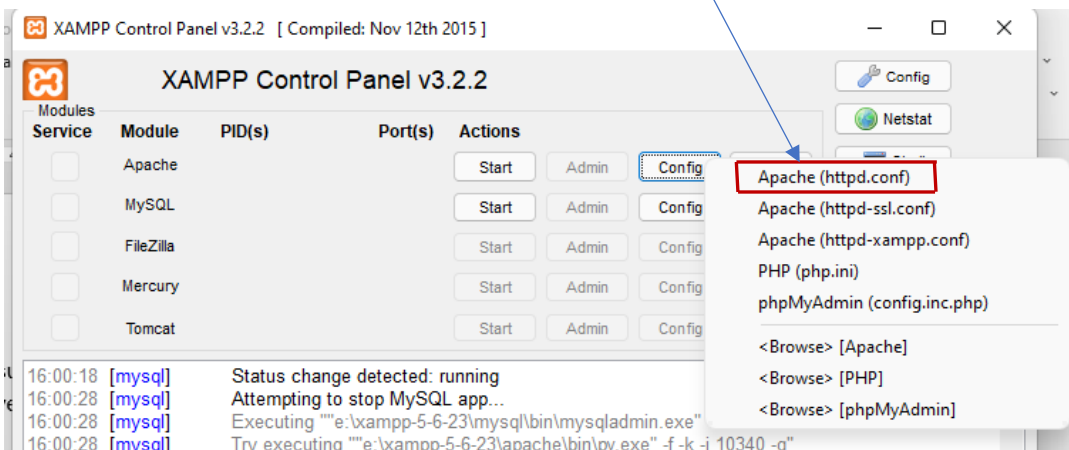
XAMPP Control Panel v3.2.2 [ Compiled: Nov 12th 2015 ]

XAMPP Control Panel v3.2.2

Config
Netstat

Modules

| Service | Module | PID(s) | Port(s) | Actions | | |
|---|---|---|---|---|---|---|
| | Apache | | | Start | Admin | Config |
| | MySQL | | | Start | Admin | Config |
| | FileZilla | | | Start | Admin | Config |
| | Mercury | | | Start | Admin | Config |
| | Tomcat | | | Start | Admin | Config |

Apache (httpd.conf)
Apache (httpd-ssl.conf)
Apache (httpd-xampp.conf)
PHP (php.ini)
phpMyAdmin (config.inc.php)
<Browse> [Apache]
<Browse> [PHP]
<Browse> [phpMyAdmin]

16:00:18 [mysql] Status change detected: running
16:00:28 [mysql] Attempting to stop MySQL app...
16:00:28 [mysql] Executing ""e:\xampp-5-6-23\mysql\bin\mysqladmin.exe"
16:00:28 [mysql] Try executing ""e:\xampp-5-6-23\apache\bin\pv.exe" -f -k -i 10340 -q"